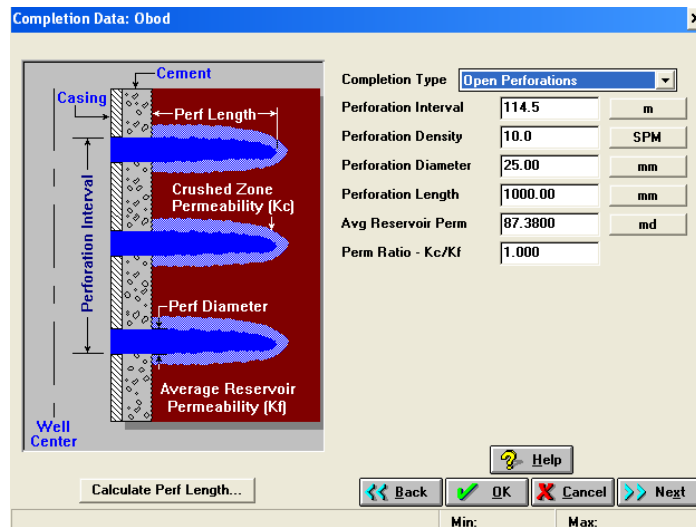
Completion Data: Obod

Cement
Casing
Perf Length
Perforation Interval
Crushed Zone Permeability (Kc)
Perf Diameter
Average Reservoir Permeability (Kf)
Well Center

Completion Type Open Perforations
Perforation Interval 114.5 m
Perforation Density 10.0 SPM
Perforation Diameter 25.00 mm
Perforation Length 1000.00 mm
Avg Reservoir Perm 87.3800 md
Perm Ratio - Kc/Kf 1.000

Help

Calculate Perf Length...

Back OK Cancel Next

Min: Max: